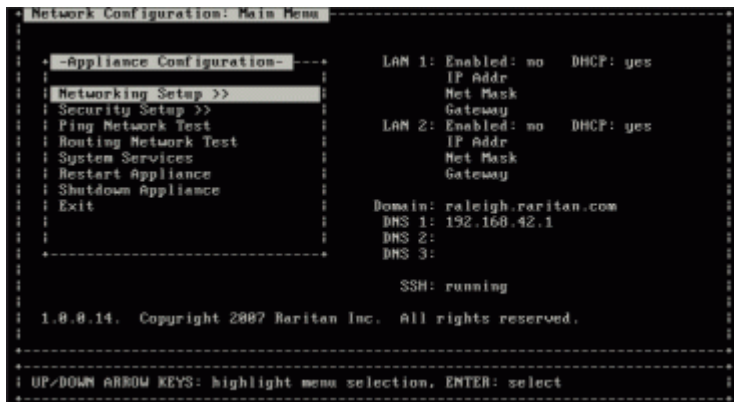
Network Configuration: Main Menu

-Appliance Configuration-

Networking Setup >>
Security Setup >>
Ping Network Test
Routing Network Test
System Services
Restart Appliance
Shutdown Appliance
Exit

LAN 1: Enabled: no DHCP: yes
IP Addr
Net Mask
Gateway
LAN 2: Enabled: no DHCP: yes
IP Addr
Net Mask
Gateway

Domain: raleigh.raritan.com
DNS 1: 192.168.42.1
DNS 2:
DNS 3:

SSH: running

1.0.0.14. Copyright 2007 Raritan Inc. All rights reserved.

UP/DOWN ARROW KEYS: highlight menu selection, ENTER: select